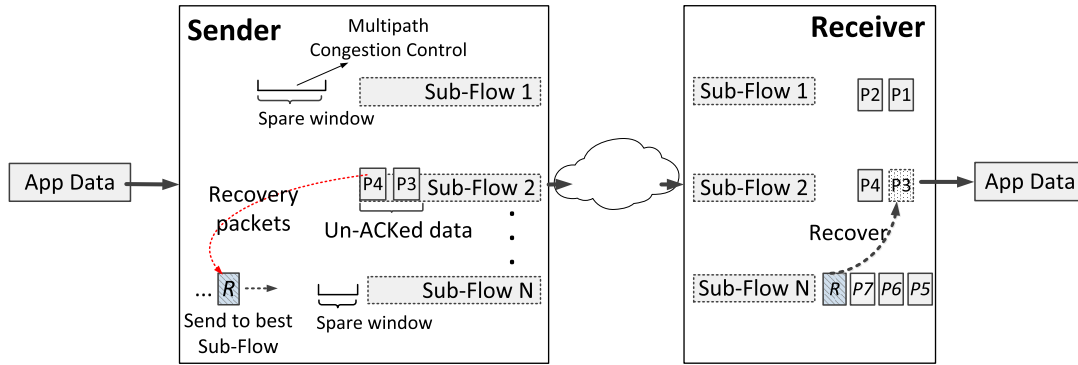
Sender

Multipath Congestion Control

Sub-Flow 1

Spare window

App Data

P4 P3 Sub-Flow 2

Recovery packets

Un-ACKed data

... R

Sub-Flow N

Send to best Sub-Flow

Spare window

Receiver

Sub-Flow 1

P2 P1

Sub-Flow 2

P4 P3

App Data

Recover

Sub-Flow N

R P7 P6 P5